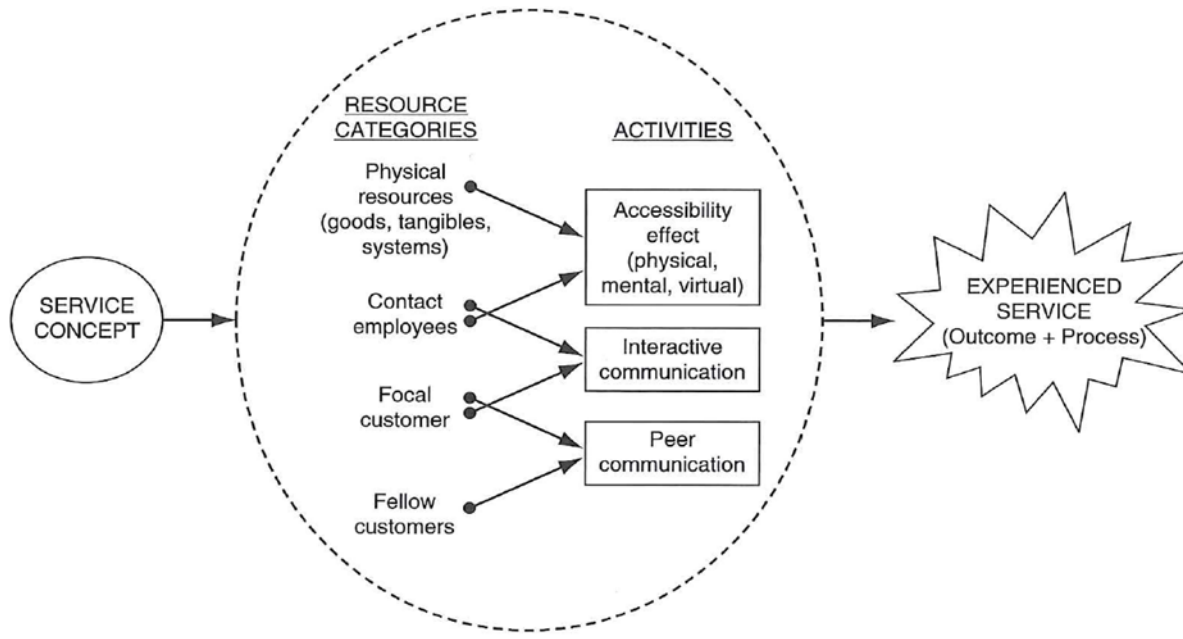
SERVICE CONCEPT

RESOURCE CATEGORIES

ACTIVITIES

Physical resources (goods, tangibles, systems)

Accessibility effect (physical, mental, virtual)

Contact employees

Interactive communication

Focal customer

Peer communication

Fellow customers

EXPERIENCED SERVICE (Outcome + Process)